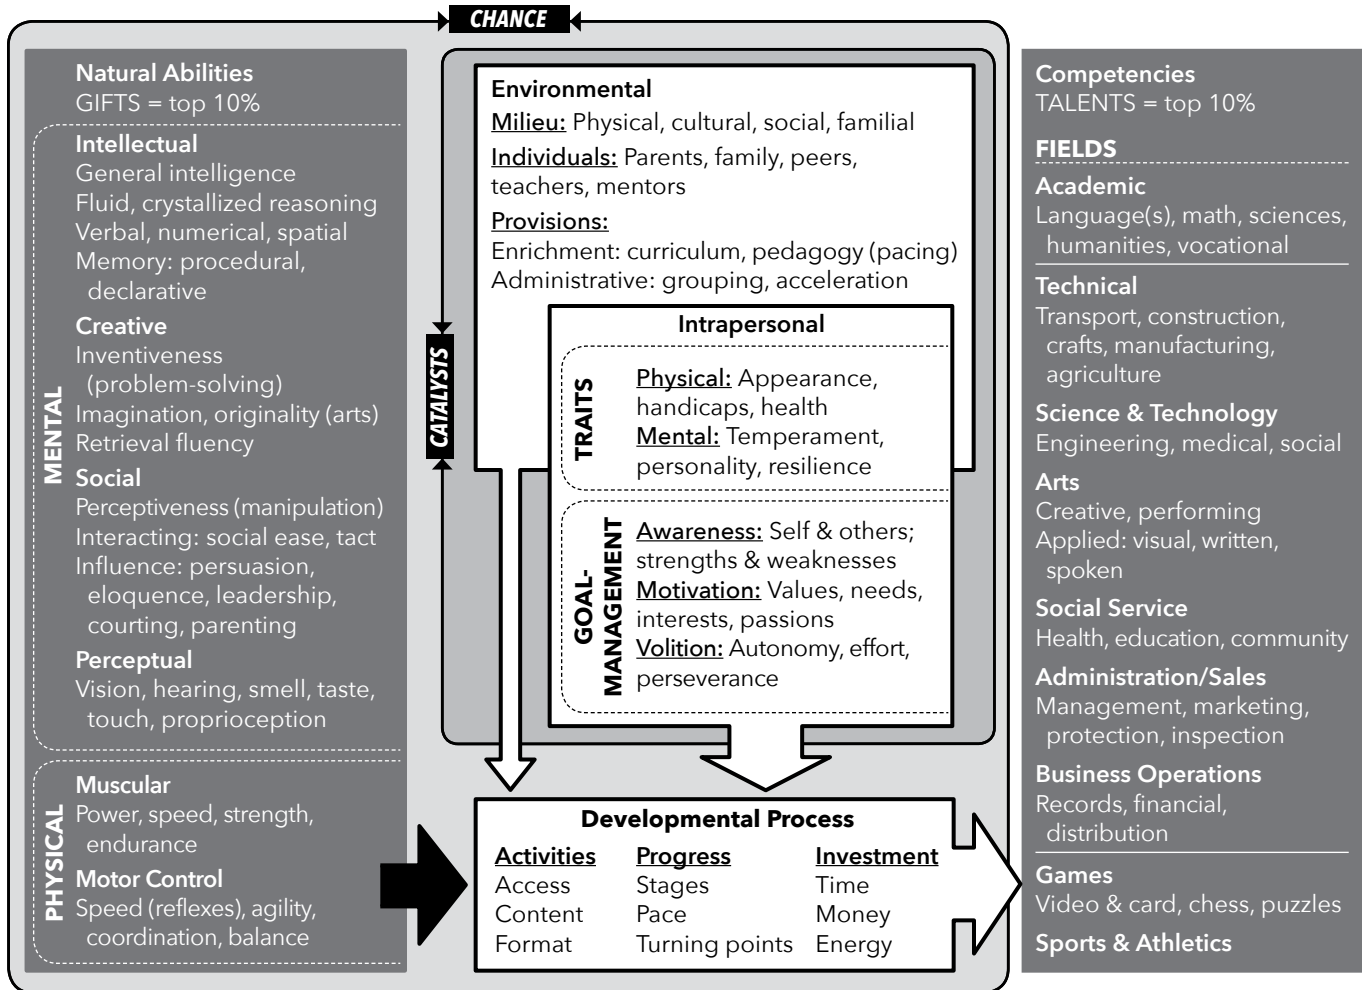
CHANCE

Natural Abilities
GIFTS = top 10%

MENTAL

Intellectual
General intelligence
Fluid, crystallized reasoning
Verbal, numerical, spatial
Memory: procedural, declarative

Creative
Inventiveness (problem-solving)
Imagination, originality (arts)
Retrieval fluency

Social
Perceptiveness (manipulation)
Interacting: social ease, tact
Influence: persuasion, eloquence, leadership, courting, parenting

Perceptual
Vision, hearing, smell, taste, touch, proprioception

PHYSICAL

Muscular
Power, speed, strength, endurance

Motor Control
Speed (reflexes), agility, coordination, balance

CATALYSTS

Environmental
Milieu: Physical, cultural, social, familial
Individuals: Parents, family, peers, teachers, mentors
Provisions:
Enrichment: curriculum, pedagogy (pacing)
Administrative: grouping, acceleration

Intrapersonal

TRAITS
Physical: Appearance, handicaps, health
Mental: Temperament, personality, resilience

GOAL-MANAGEMENT
Awareness: Self & others; strengths & weaknesses
Motivation: Values, needs, interests, passions
Volition: Autonomy, effort, perseverance

Developmental Process

| Activities | Progress | Investment |
|---|---|---|
| Access | Stages | Time |
| Content | Pace | Money |
| Format | Turning points | Energy |

Competencies
TALENTS = top 10%

FIELDS

Academic
Language(s), math, sciences, humanities, vocational

Technical
Transport, construction, crafts, manufacturing, agriculture

Science & Technology
Engineering, medical, social

Arts
Creative, performing
Applied: visual, written, spoken

Social Service
Health, education, community

Administration/Sales
Management, marketing, protection, inspection

Business Operations
Records, financial, distribution

Games
Video & card, chess, puzzles

Sports & Athletics